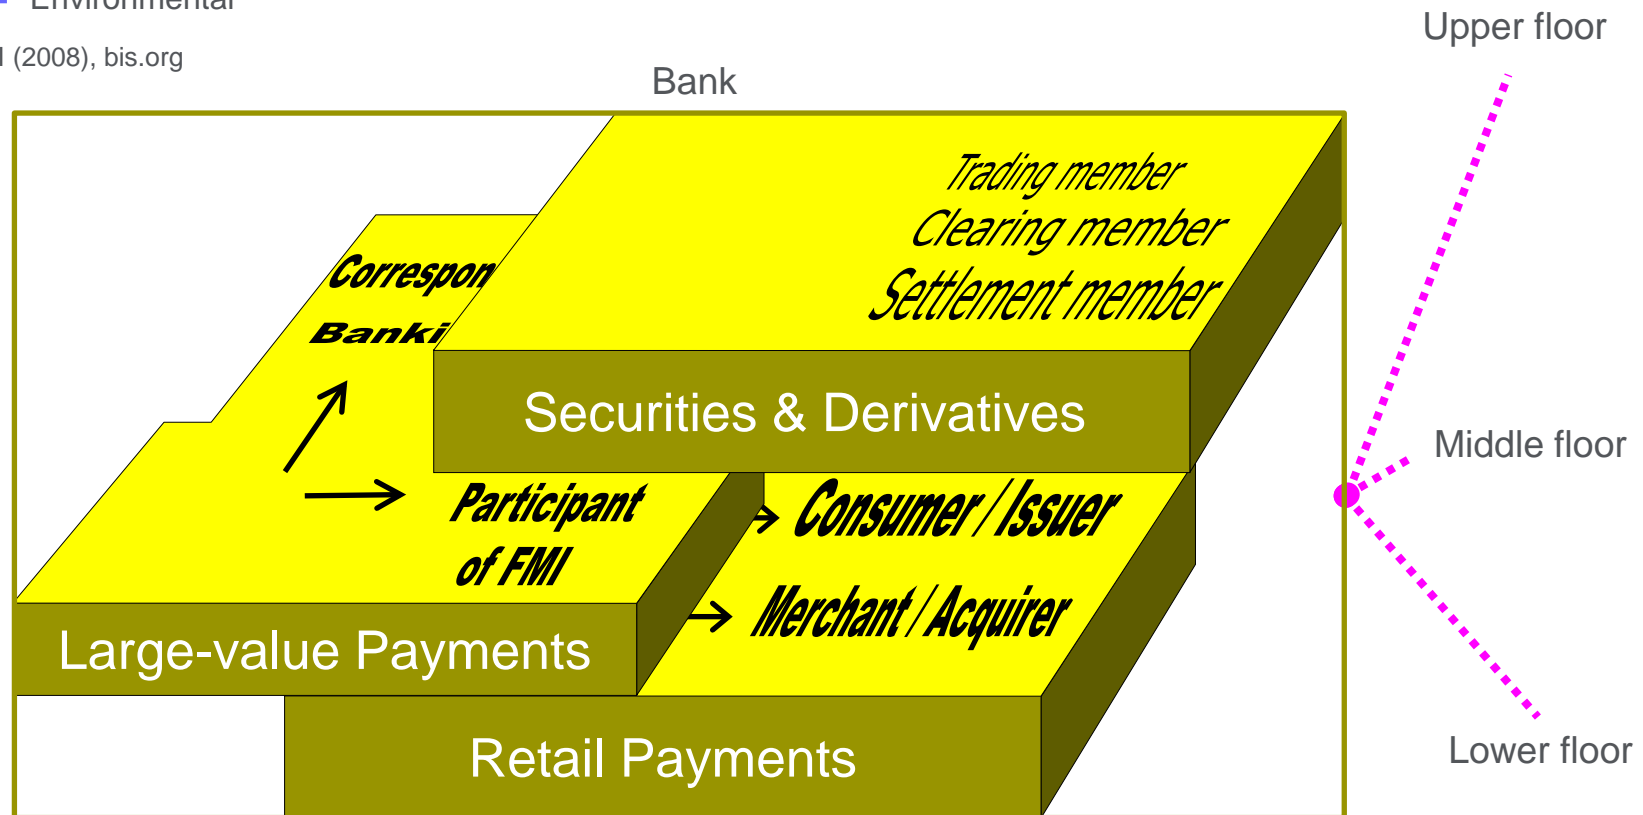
Environmental

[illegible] (2008), bis.org

Bank

Upper floor

Trading member
Clearing member
Settlement member

Correspon
Banki

Securities & Derivatives

Middle floor

Participant of FMI

Consumer / Issuer

Merchant / Acquirer

Large-value Payments

Retail Payments

Lower floor